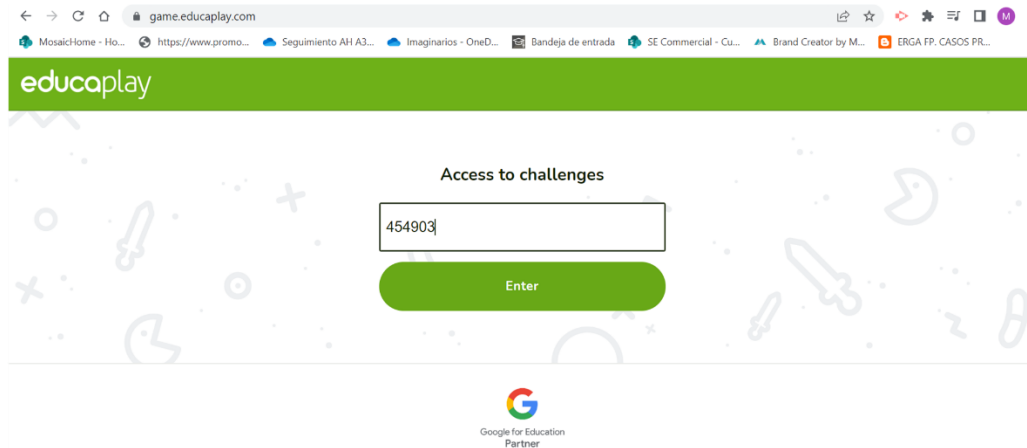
game.educaplay.com

MosaicHome - Ho... https://www.promo... Seguimiento AH A3... Imaginarios - OneD... Bandeja de entrada SE Commercial - Cu... Brand Creator by M... ERGA FP. CASOS PR...

M

educaplay

Access to challenges

454903

Enter

Google for Education Partner